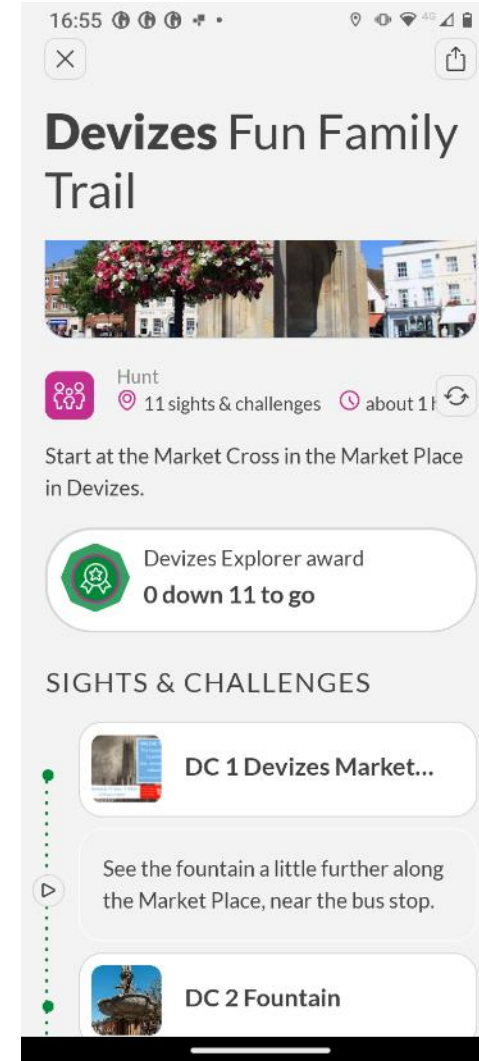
16:55

# Devizes Fun Family Trail

Hunt
11 sights & challenges about 1 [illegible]

Start at the Market Cross in the Market Place in Devizes.

Devizes Explorer award
0 down 11 to go

SIGHTS & CHALLENGES

DC 1 Devizes Market...

See the fountain a little further along the Market Place, near the bus stop.

DC 2 Fountain